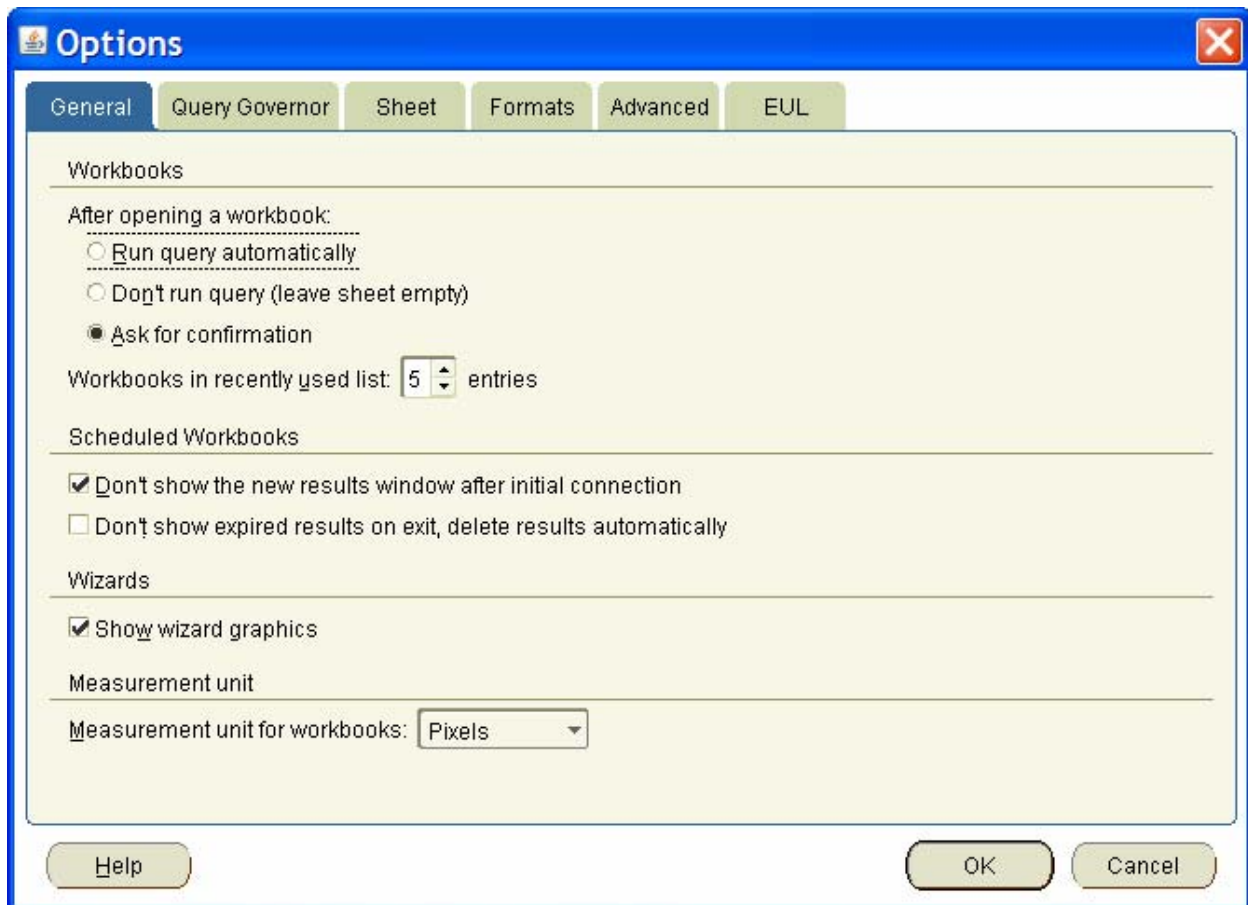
Options

General | Query Governor | Sheet | Formats | Advanced | EUL

Workbooks

After opening a workbook:

Run query automatically

Don't run query (leave sheet empty)

Ask for confirmation

Workbooks in recently used list: 5 entries

Scheduled Workbooks

Don't show the new results window after initial connection

Don't show expired results on exit, delete results automatically

Wizards

Show wizard graphics

Measurement unit

Measurement unit for workbooks: Pixels

Help

OK

Cancel